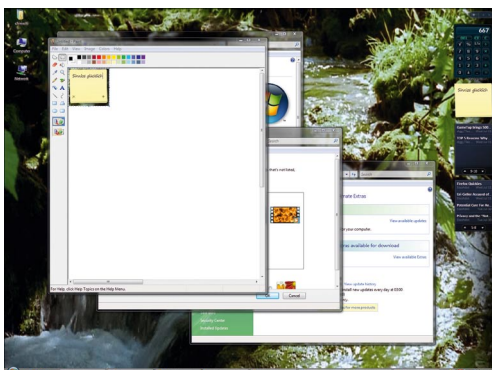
Computer

Network

File Edit View Image Colors Help

Sticky gadget

For Help, click Help Topics on the Help Menu.

that's not listed.

Cancel

date Extras

View available updates

n your computer.

tras available for download

View available Extras

View update history

install new updates every day at 03:00

Security Center

Installed Updates

667

Sticky gadget

Firefox Quickies

Privacy worries "Not...